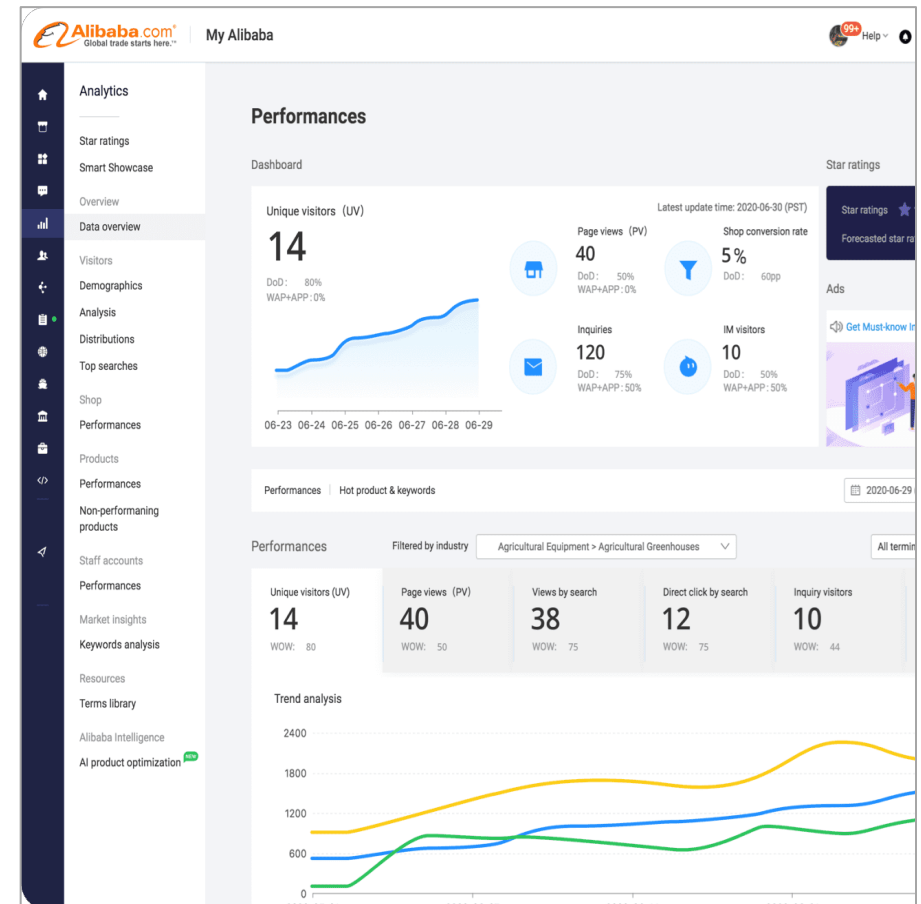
Alibaba.com
Global trade starts here.™

My Alibaba

99+ Help

Analytics

Star ratings
Smart Showcase

Overview
Data overview

Visitors
Demographics
Analysis
Distributions
Top searches

Shop
Performances

Products
Performances
Non-performaning products

Staff accounts
Performances

Market insights
Keywords analysis

Resources
Terms library

Alibaba Intelligence
AI product optimization NEW

Performances

Dashboard

Unique visitors (UV)
14
DoD: 80%
WAP+APP: 0%

Latest update time: 2020-06-30 (PST)

Page views (PV)
40
DoD: 50%
WAP+APP: 0%

Shop conversion rate
5%
DoD: 60pp

Inquiries
120
DoD: 75%
WAP+APP: 50%

IM visitors
10
DoD: 50%
WAP+APP: 50%

06-23 06-24 06-25 06-26 06-27 06-28 06-29

Star ratings
Star ratings
Forecasted star ra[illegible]

Ads
Get Must-know In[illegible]

Performances | Hot product & keywords

2020-06-29 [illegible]

Performances
Filtered by industry
Agricultural Equipment > Agricultural Greenhouses
All termi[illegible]

Unique visitors (UV)
14
WOW: 80

Page views (PV)
40
WOW: 50

Views by search
38
WOW: 75

Direct click by search
12
WOW: 75

Inquiry visitors
10
WOW: 44

Trend analysis
2400
1800
1200
600
0